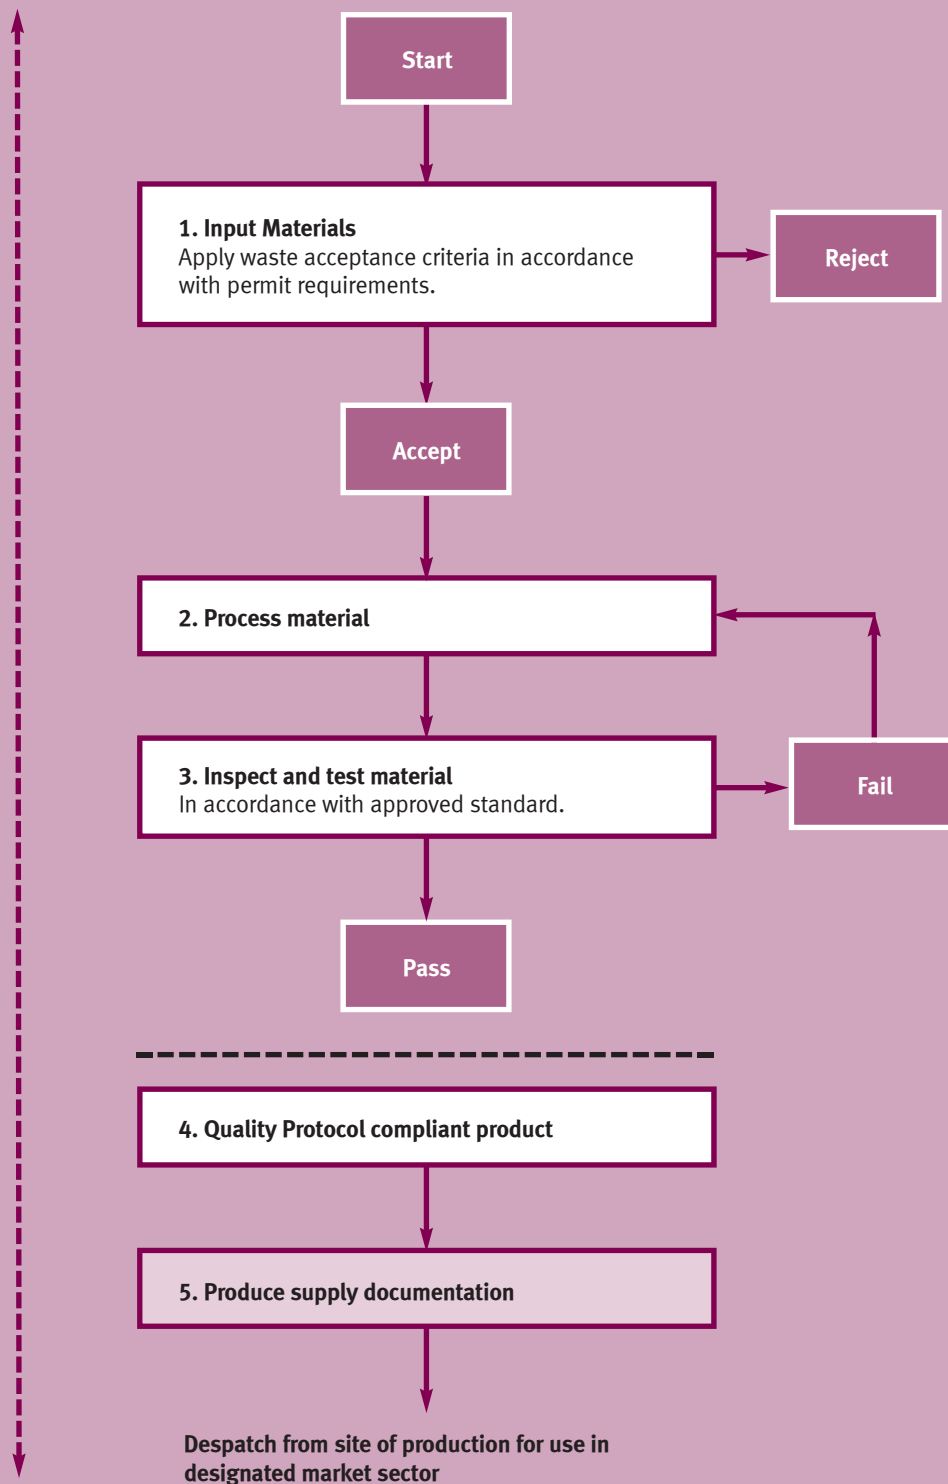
Start

1. Input Materials
Apply waste acceptance criteria in accordance with permit requirements.

Reject

Accept

2. Process material

3. Inspect and test material
In accordance with approved standard.

Fail

Pass

4. Quality Protocol compliant product

5. Produce supply documentation

Despatch from site of production for use in designated market sector